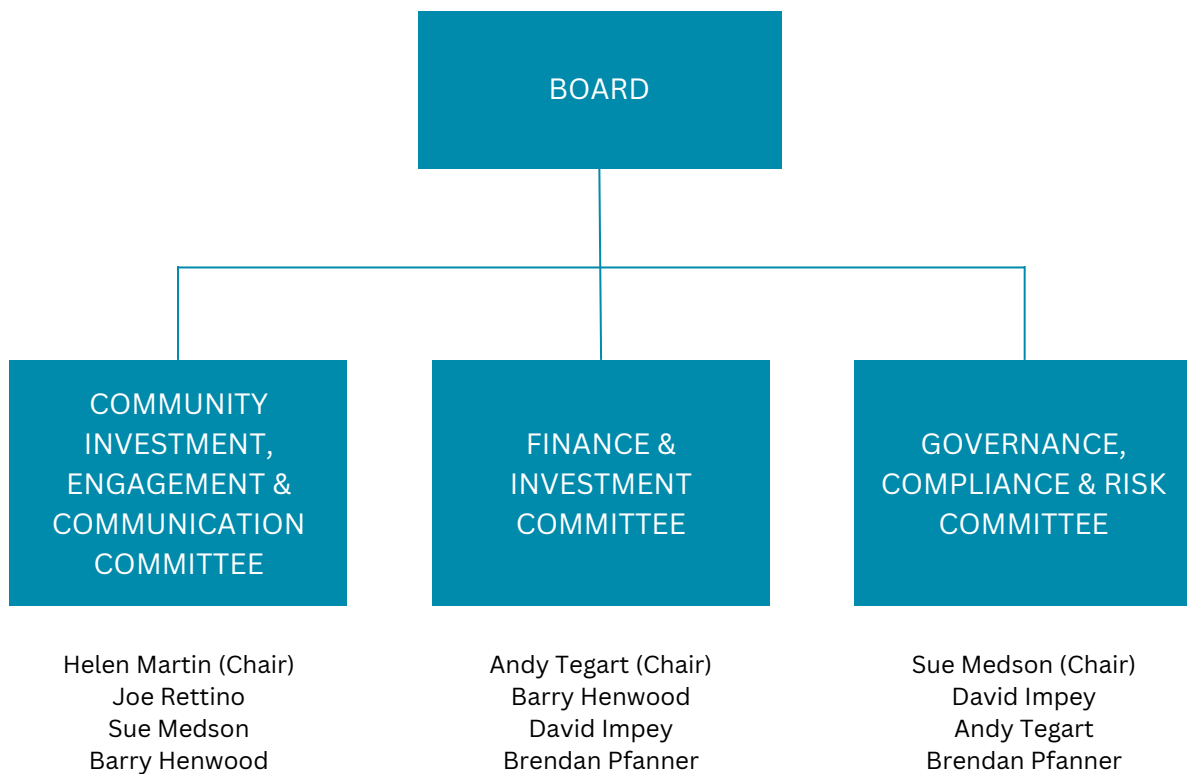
BOARD

COMMUNITY INVESTMENT, ENGAGEMENT & COMMUNICATION COMMITTEE

Helen Martin (Chair)
Joe Rettino
Sue Medson
Barry Henwood

FINANCE & INVESTMENT COMMITTEE

Andy Tegart (Chair)
Barry Henwood
David Impey
Brendan Pfanner

GOVERNANCE, COMPLIANCE & RISK COMMITTEE

Sue Medson (Chair)
David Impey
Andy Tegart
Brendan Pfanner